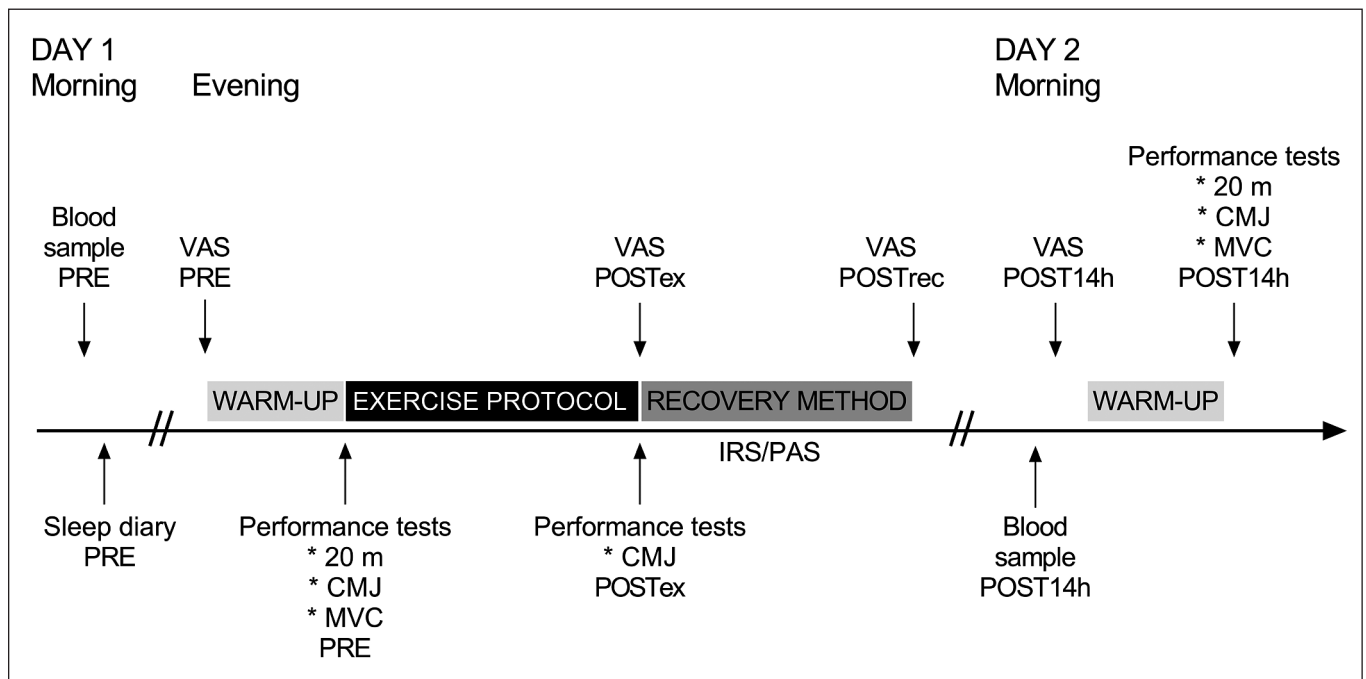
DAY 1
Morning

Evening

DAY 2
Morning

Performance tests
* 20 m
* CMJ
* MVC
POST14h

Blood sample PRE

VAS PRE

VAS POSTex

VAS POSTrec

VAS POST14h

WARM-UP

EXERCISE PROTOCOL

RECOVERY METHOD

WARM-UP

IRS/PAS

Sleep diary PRE

Performance tests
* 20 m
* CMJ
* MVC
PRE

Performance tests
* CMJ
POSTex

Blood sample POST14h